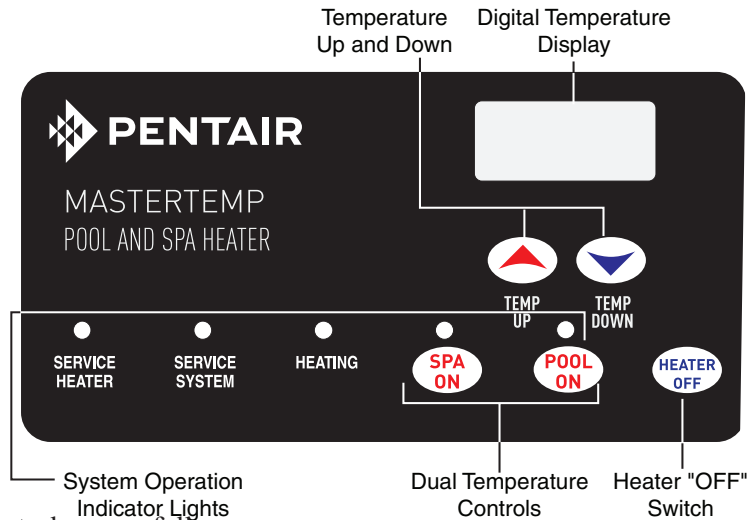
Temperature Up and Down

Digital Temperature Display

PENTAIR

MASTERTEMP
POOL AND SPA HEATER

TEMP UP

TEMP DOWN

SERVICE HEATER

SERVICE SYSTEM

HEATING

SPA ON

POOL ON

HEATER OFF

System Operation Indicator Lights

Dual Temperature Controls

Heater "OFF" Switch